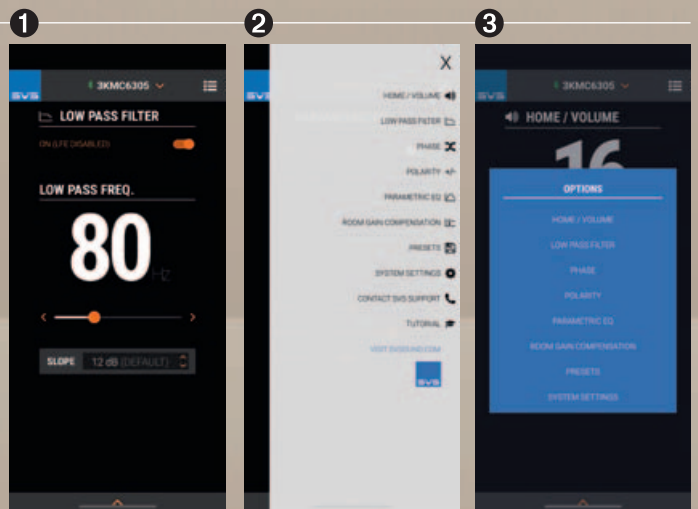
1

SVS

3KMC6305

LOW PASS FILTER

ON (LFE DISABLED)

LOW PASS FREQ.

80

Hz

SLOPE 12 dB (DEFAULT)

2

X

HOME / VOLUME

LOW PASS FILTER

PHASE

POLARITY

PARAMETRIC EQ

ROOM GAIN COMPENSATION

PRESETS

SYSTEM SETTINGS

CONTACT SVS SUPPORT

TUTORIAL

VISIT SVSOUND.COM

SVS

3

SVS

3KMC6305

HOME / VOLUME

16

OPTIONS

HOME / VOLUME

LOW PASS FILTER

PHASE

POLARITY

PARAMETRIC EQ

ROOM GAIN COMPENSATION

PRESETS

SYSTEM SETTINGS